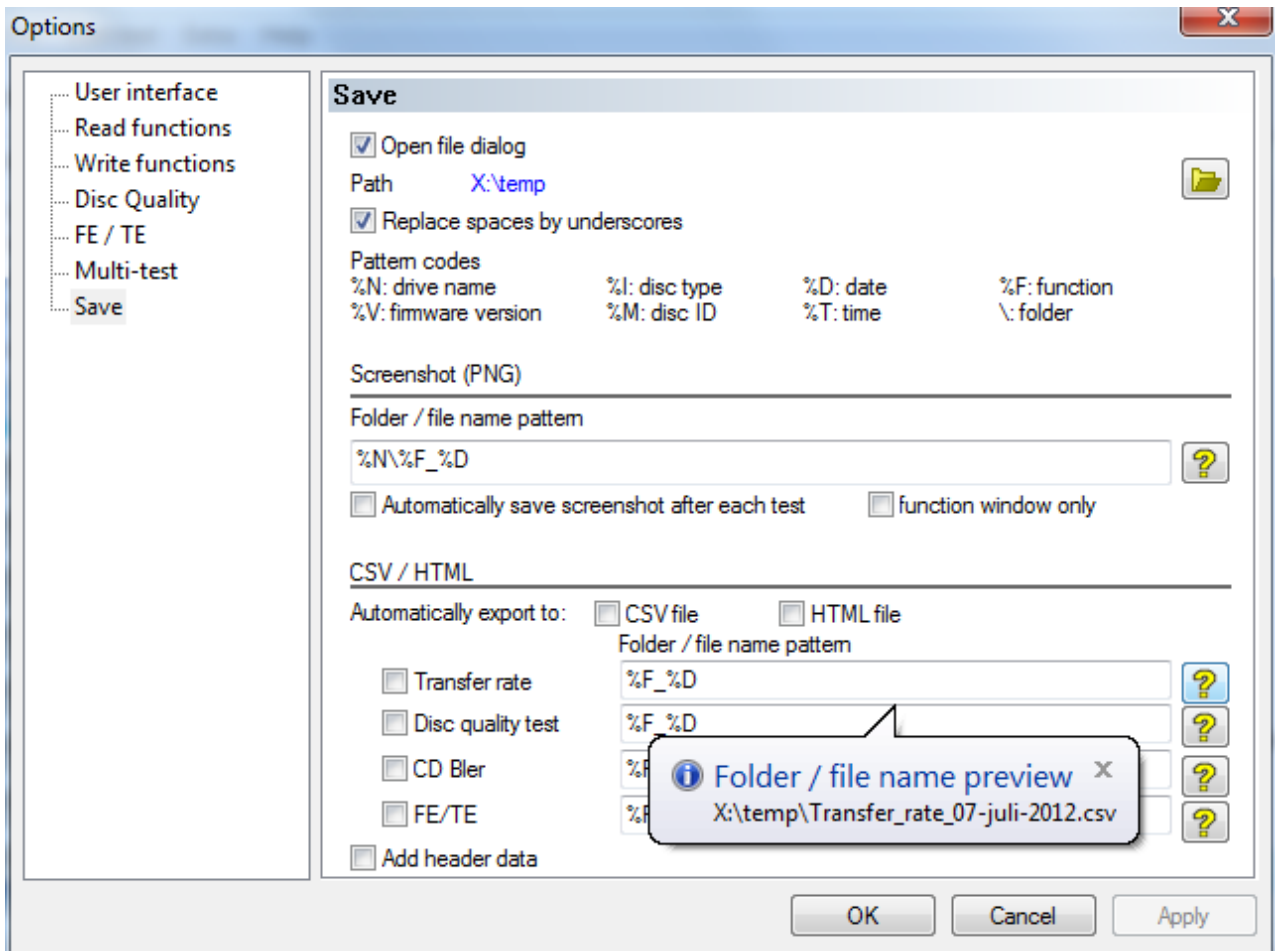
Options

User interface
Read functions
Write functions
Disc Quality
FE / TE
Multi-test
Save

Save

Open file dialog
Path X:\temp
Replace spaces by underscores

Pattern codes
%N: drive name %I: disc type %D: date %F: function
%V: firmware version %M: disc ID %T: time \: folder

Screenshot (PNG)
Folder / file name pattern
%N\%F_%D
?
Automatically save screenshot after each test
function window only

CSV / HTML
Automatically export to: CSV file HTML file
Folder / file name pattern
Transfer rate %F_%D ?
Disc quality test %F_%D ?
CD Bler %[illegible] ?
FE/TE %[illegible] ?
Add header data

Folder / file name preview
X:\temp\Transfer_rate_07-juli-2012.csv

OK Cancel Apply